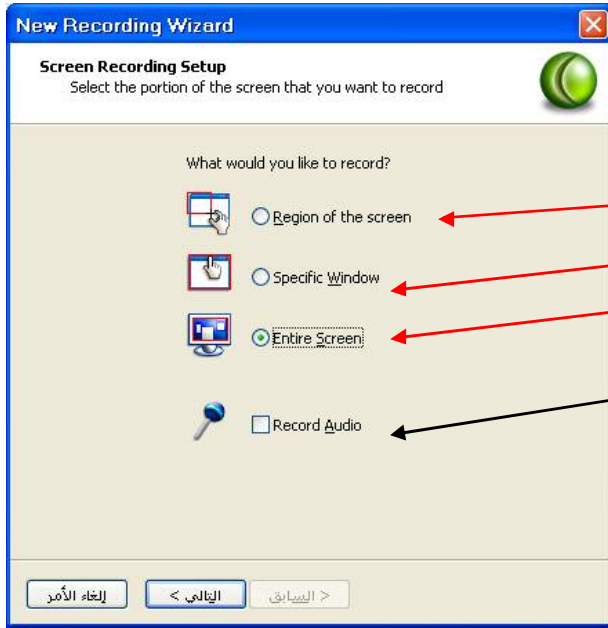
New Recording Wizard

Screen Recording Setup
Select the portion of the screen that you want to record

What would you like to record?

Region of the screen

Specific Window

Entire Screen

Record Audio

إلغاء الأمر

التالي >

< السابق